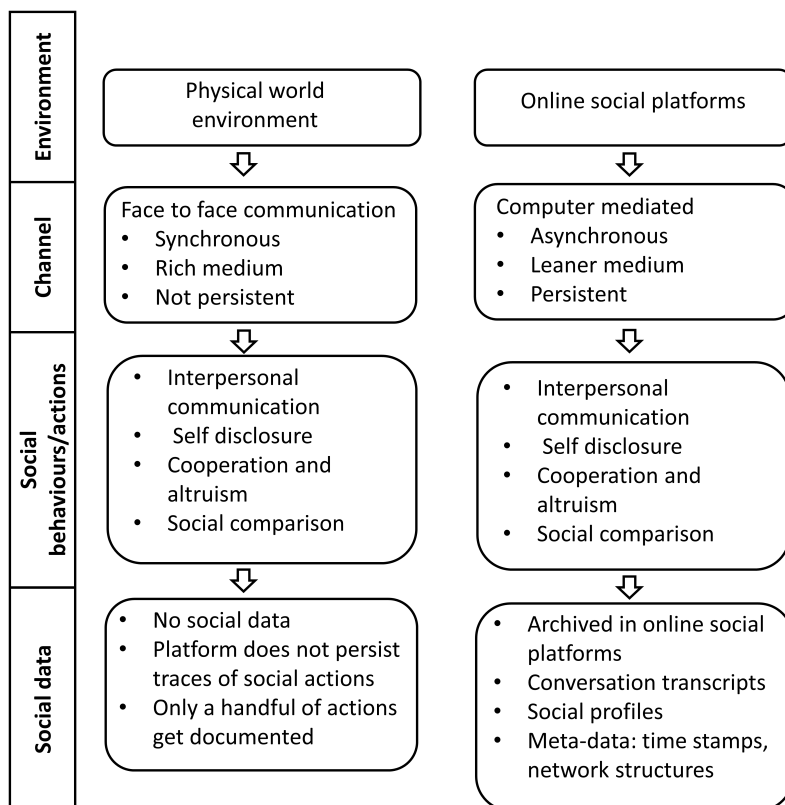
Environment

Physical world environment

Online social platforms

Channel

Face to face communication
- Synchronous
- Rich medium
- Not persistent

Computer mediated
- Asynchronous
- Leaner medium
- Persistent

Social behaviours/actions

- Interpersonal communication
- Self disclosure
- Cooperation and altruism
- Social comparison

- Interpersonal communication
- Self disclosure
- Cooperation and altruism
- Social comparison

Social data

- No social data
- Platform does not persist traces of social actions
- Only a handful of actions get documented

- Archived in online social platforms
- Conversation transcripts
- Social profiles
- Meta-data: time stamps, network structures